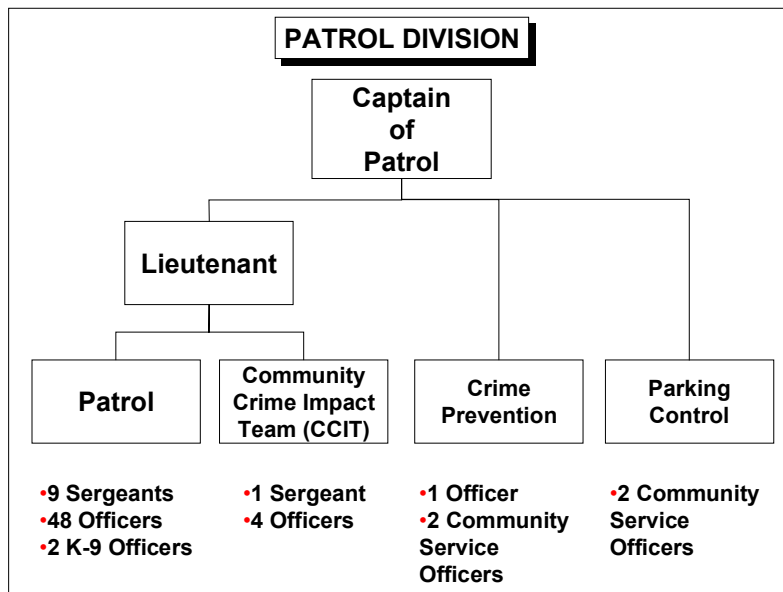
PATROL DIVISION

Captain of Patrol

Lieutenant

Patrol

Community Crime Impact Team (CCIT)

Crime Prevention

Parking Control

•9 Sergeants
•48 Officers
•2 K-9 Officers

•1 Sergeant
•4 Officers

•1 Officer
•2 Community Service Officers

•2 Community Service Officers